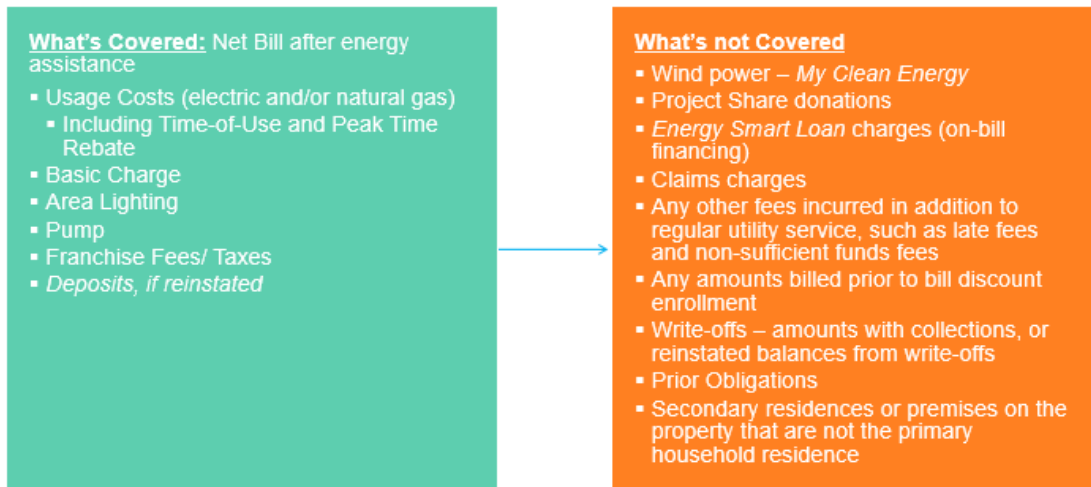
What's Covered: Net Bill after energy assistance

- Usage Costs (electric and/or natural gas)
  - Including Time-of-Use and Peak Time Rebate
- Basic Charge
- Area Lighting
- Pump
- Franchise Fees/ Taxes
- Deposits, if reinstated

What's not Covered

- Wind power – My Clean Energy
- Project Share donations
- Energy Smart Loan charges (on-bill financing)
- Claims charges
- Any other fees incurred in addition to regular utility service, such as late fees and non-sufficient funds fees
- Any amounts billed prior to bill discount enrollment
- Write-offs – amounts with collections, or reinstated balances from write-offs
- Prior Obligations
- Secondary residences or premises on the property that are not the primary household residence